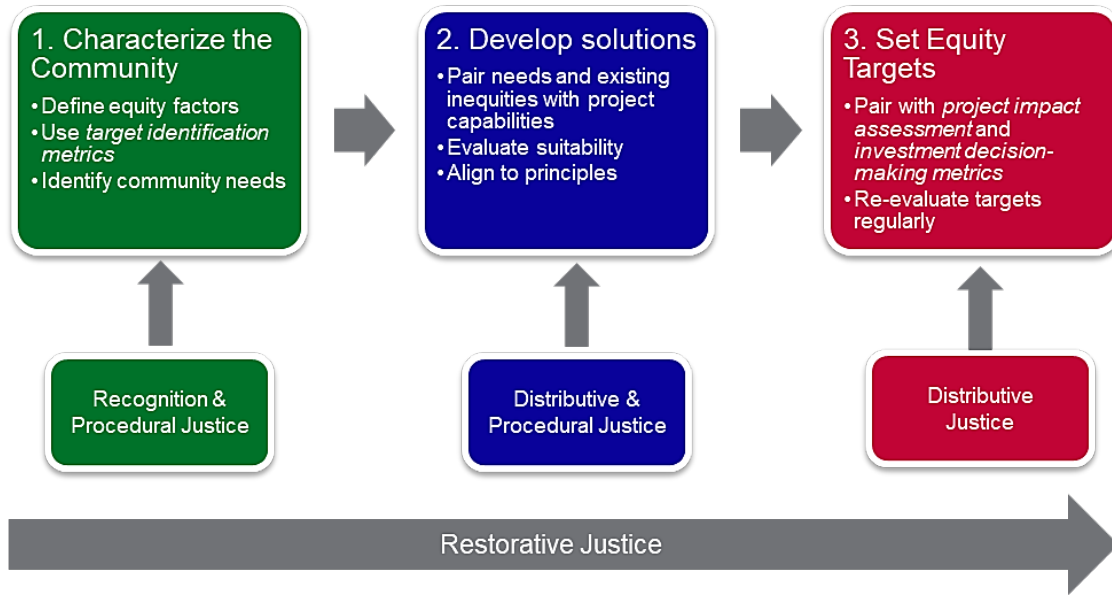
1. Characterize the Community

• Define equity factors
• Use *target identification metrics*
• Identify community needs

2. Develop solutions

• Pair needs and existing inequities with project capabilities
• Evaluate suitability
• Align to principles

3. Set Equity Targets

• Pair with *project impact assessment* and *investment decision-making metrics*
• Re-evaluate targets regularly

Recognition & Procedural Justice

Distributive & Procedural Justice

Distributive Justice

Restorative Justice